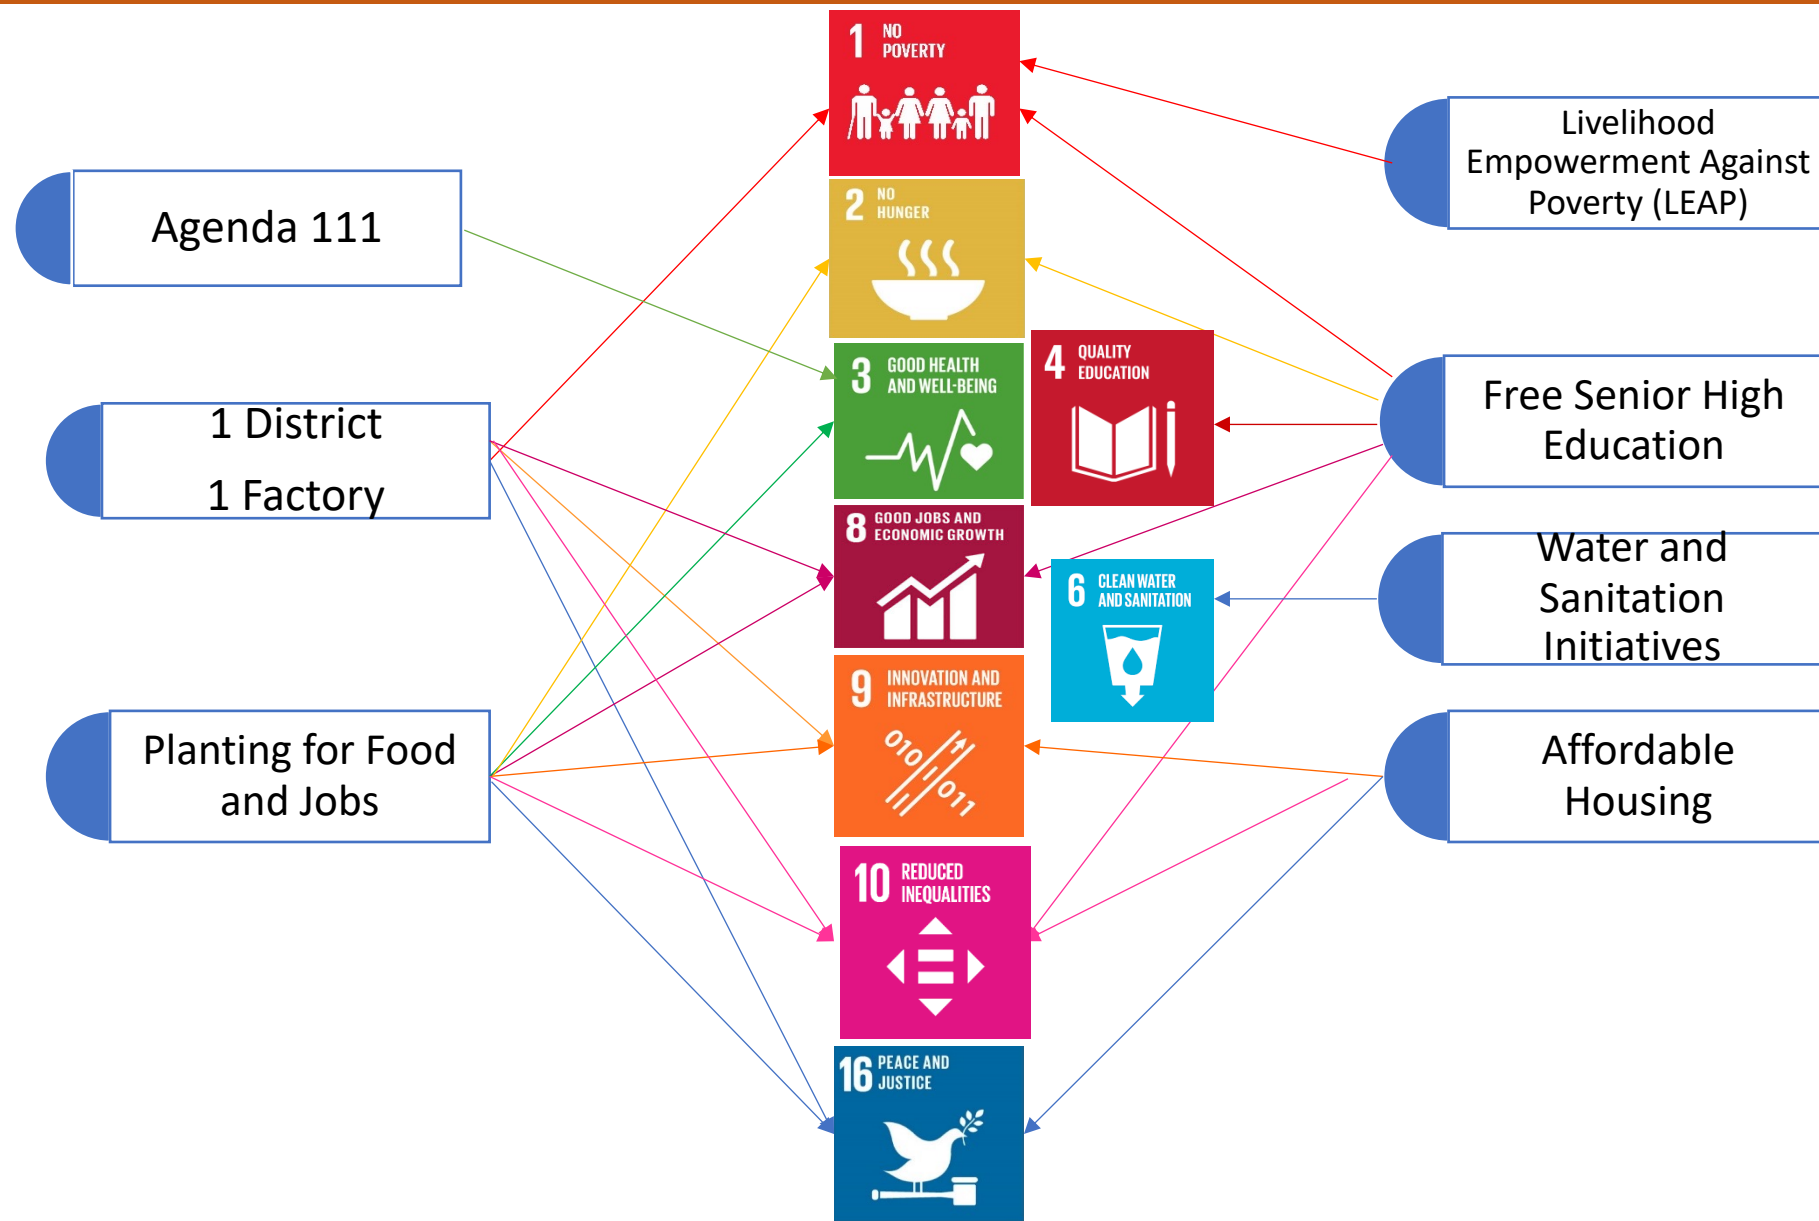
1 NO POVERTY

2 NO HUNGER

3 GOOD HEALTH AND WELL-BEING

4 QUALITY EDUCATION

8 GOOD JOBS AND ECONOMIC GROWTH

6 CLEAN WATER AND SANITATION

9 INNOVATION AND INFRASTRUCTURE

010 011

10 REDUCED INEQUALITIES

16 PEACE AND JUSTICE

Agenda 111

1 District

1 Factory

Planting for Food and Jobs

Livelihood Empowerment Against Poverty (LEAP)

Free Senior High Education

Water and Sanitation Initiatives

Affordable Housing